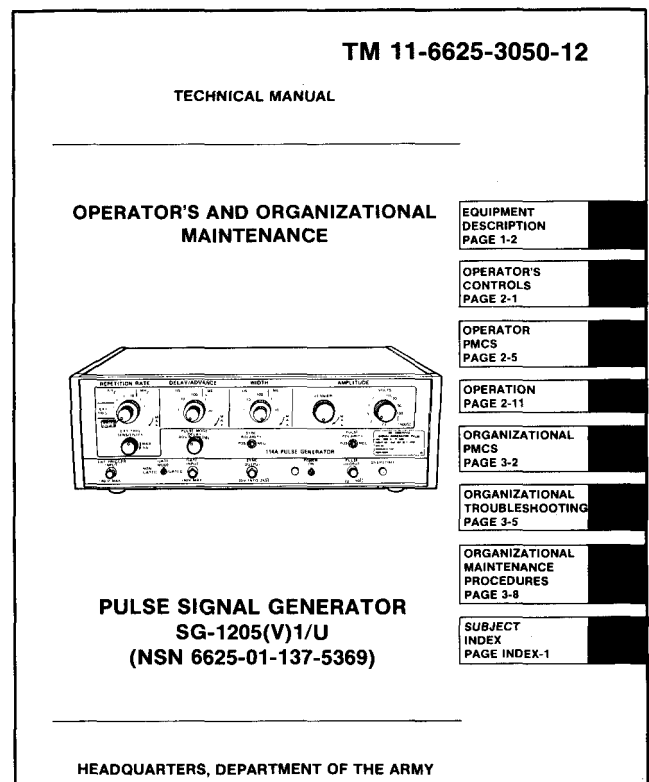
TM 11-6625-3050-12

TECHNICAL MANUAL

OPERATOR'S AND ORGANIZATIONAL MAINTENANCE

EQUIPMENT DESCRIPTION PAGE 1-2

OPERATOR'S CONTROLS PAGE 2-1

OPERATOR PMCS PAGE 2-5

OPERATION PAGE 2-11

ORGANIZATIONAL PMCS PAGE 3-2

ORGANIZATIONAL TROUBLESHOOTING PAGE 3-5

ORGANIZATIONAL MAINTENANCE PROCEDURES PAGE 3-8

SUBJECT INDEX PAGE INDEX-1

REPETITION RATE DELAY/ADVANCE WIDTH AMPLITUDE

116A PULSE GENERATOR

PULSE SIGNAL GENERATOR SG-1205(V)1/U (NSN 6625-01-137-5369)

HEADQUARTERS, DEPARTMENT OF THE ARMY